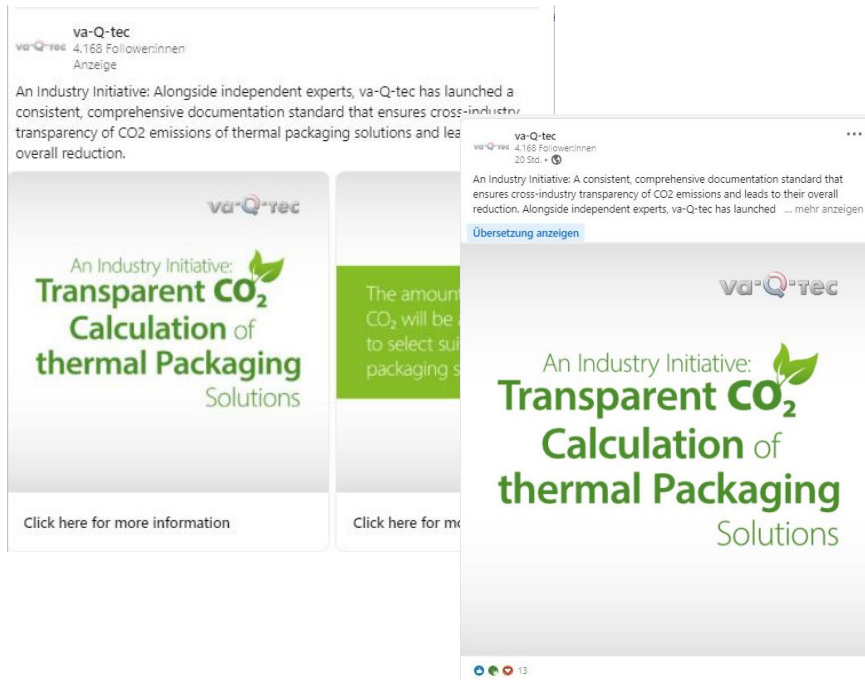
va-Q-tec
va-Q-tec
4.168 Follower:innen
Anzeige

An Industry Initiative: Alongside independent experts, va-Q-tec has launched a consistent, comprehensive documentation standard that ensures cross-industry transparency of CO2 emissions of thermal packaging solutions and lea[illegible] overall reduction.

va-Q-tec

An Industry Initiative:
Transparent $CO_2$
Calculation of
thermal Packaging
Solutions

Click here for more information

The amount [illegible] $CO_2$ will be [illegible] to select sui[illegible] packaging s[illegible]

Click here for mo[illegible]

va-Q-tec
va-Q-tec
4.168 Follower:innen
20 Std. •
...

An Industry Initiative: A consistent, comprehensive documentation standard that ensures cross-industry transparency of CO2 emissions and leads to their overall reduction. Alongside independent experts, va-Q-tec has launched ... mehr anzeigen

Übersetzung anzeigen

va-Q-tec

An Industry Initiative:
Transparent $CO_2$
Calculation of
thermal Packaging
Solutions

13